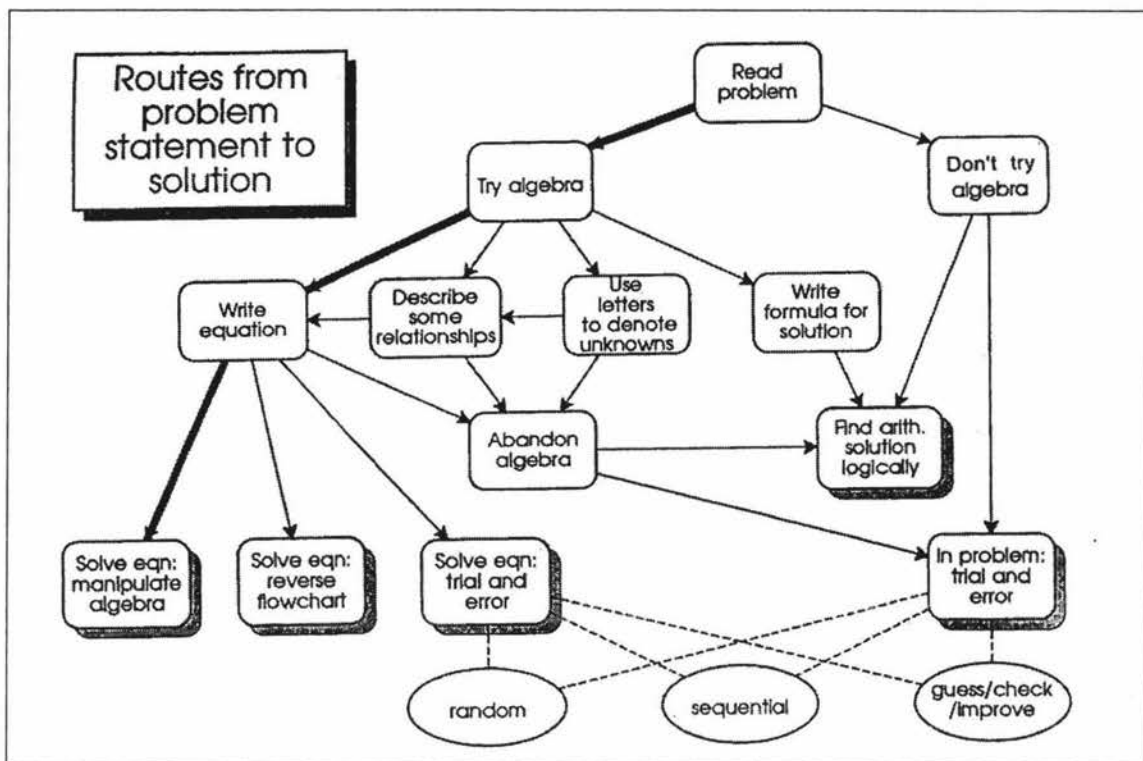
Routes from problem statement to solution

Read problem

Try algebra

Don't try algebra

Write equation

Describe some relationships

Use letters to denote unknowns

Write formula for solution

Abandon algebra

Find arith. solution logically

Solve eqn: manipulate algebra

Solve eqn: reverse flowchart

Solve eqn: trial and error

In problem: trial and error

random

sequential

guess/check /improve